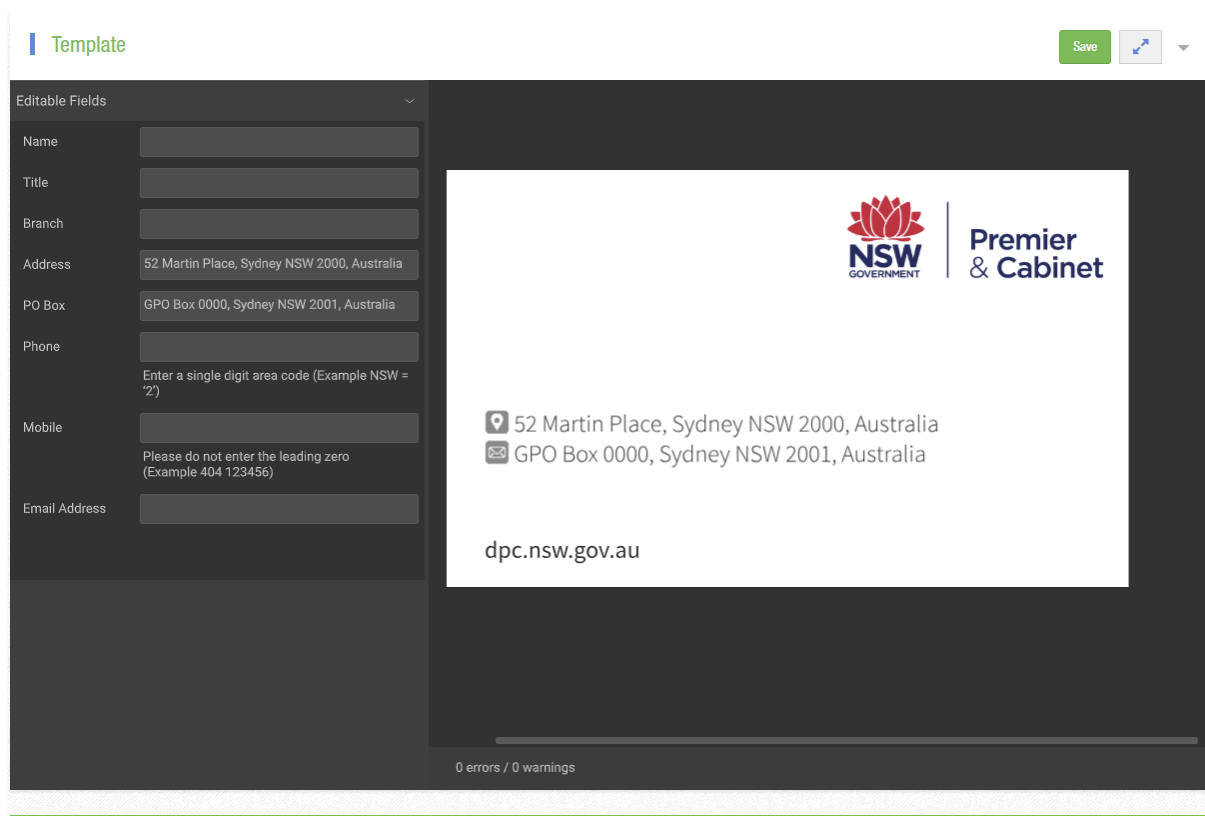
Template

Save

Editable Fields

Name

Title

Branch

Address
52 Martin Place, Sydney NSW 2000, Australia

PO Box
GPO Box 0000, Sydney NSW 2001, Australia

Phone

Enter a single digit area code (Example NSW = '2')

Mobile

Please do not enter the leading zero (Example 404 123456)

Email Address

NSW GOVERNMENT

Premier & Cabinet

52 Martin Place, Sydney NSW 2000, Australia
GPO Box 0000, Sydney NSW 2001, Australia

dpc.nsw.gov.au

0 errors / 0 warnings